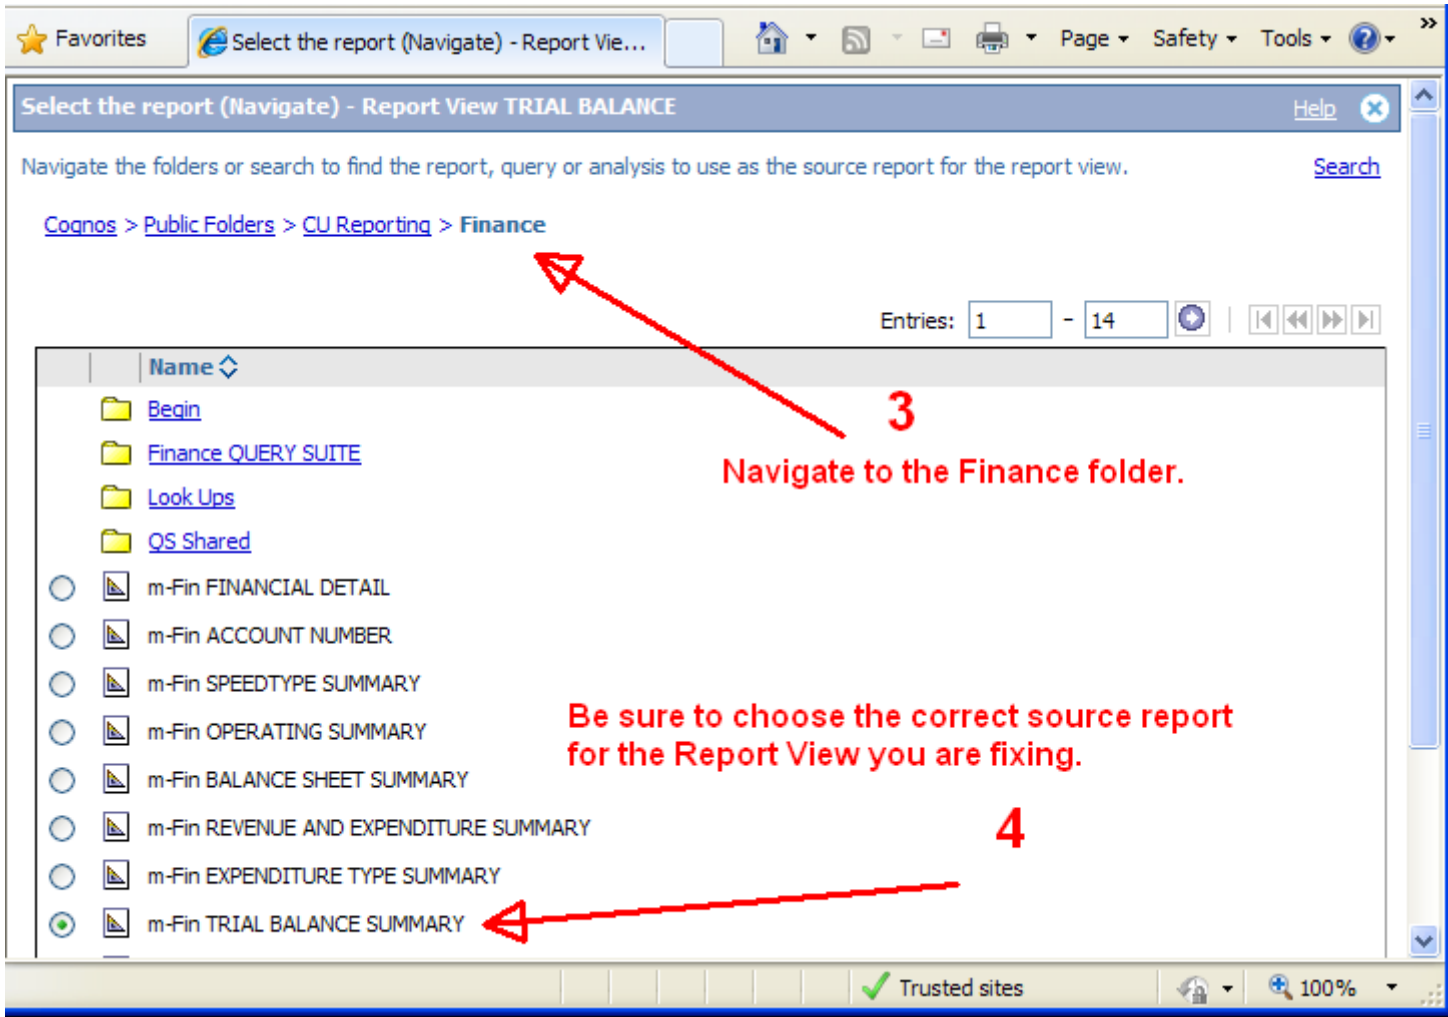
Favorites | Select the report (Navigate) - Report Vie...

Page ▾ Safety ▾ Tools ▾

Select the report (Navigate) - Report View TRIAL BALANCE

Help

Navigate the folders or search to find the report, query or analysis to use as the source report for the report view.

Search

Cognos > Public Folders > CU Reporting > Finance

Entries: 1 - 14

Name

Begin

Finance QUERY SUITE

Look Ups

QS Shared

m-Fin FINANCIAL DETAIL

m-Fin ACCOUNT NUMBER

m-Fin SPEEDTYPE SUMMARY

m-Fin OPERATING SUMMARY

m-Fin BALANCE SHEET SUMMARY

m-Fin REVENUE AND EXPENDITURE SUMMARY

m-Fin EXPENDITURE TYPE SUMMARY

m-Fin TRIAL BALANCE SUMMARY

3

Navigate to the Finance folder.

Be sure to choose the correct source report for the Report View you are fixing.

4

Trusted sites

100%